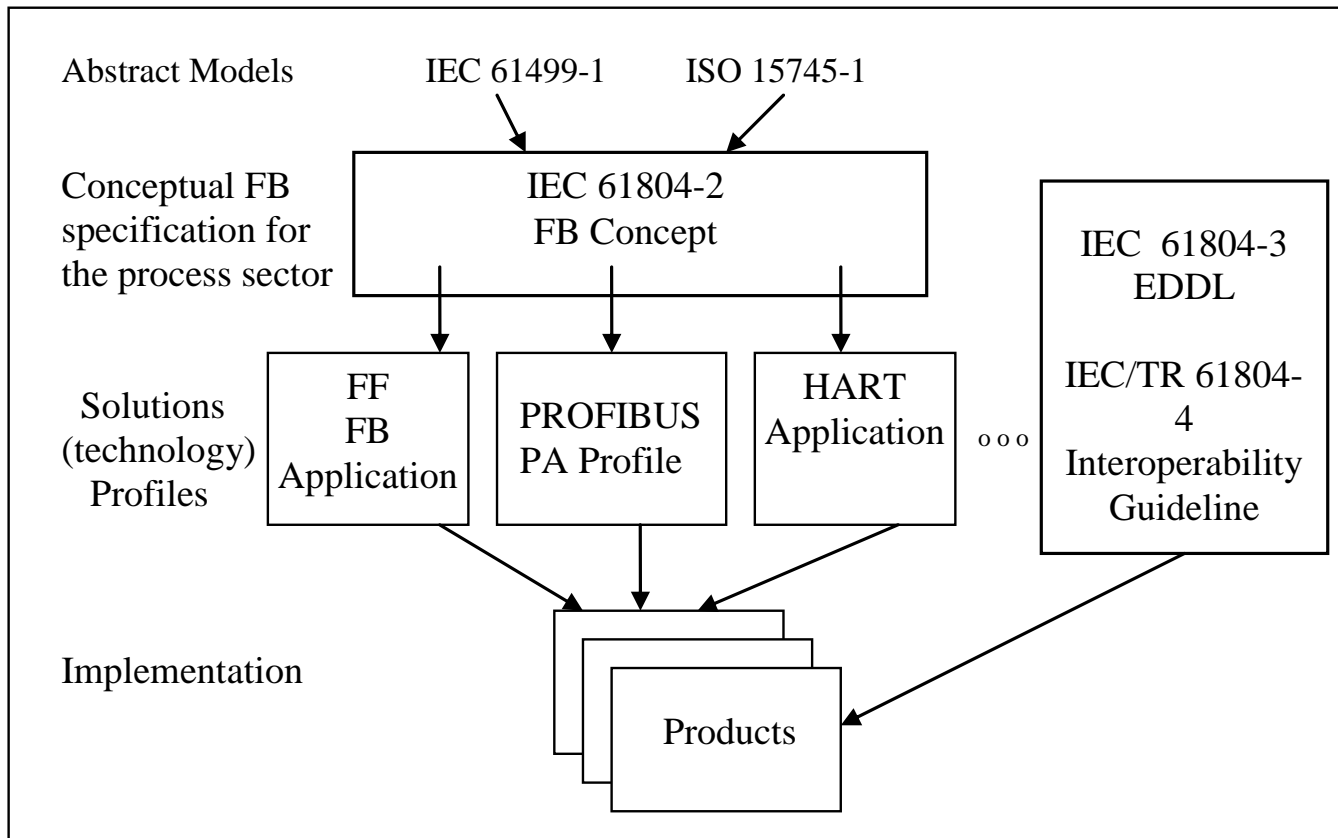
Abstract Models

IEC 61499-1

ISO 15745-1

Conceptual FB specification for the process sector

IEC 61804-2
FB Concept

IEC 61804-3
EDDL

IEC/TR 61804-4
Interoperability Guideline

Solutions (technology) Profiles

FF
FB
Application

PROFIBUS
PA Profile

HART
Application

o o o

Implementation

Products